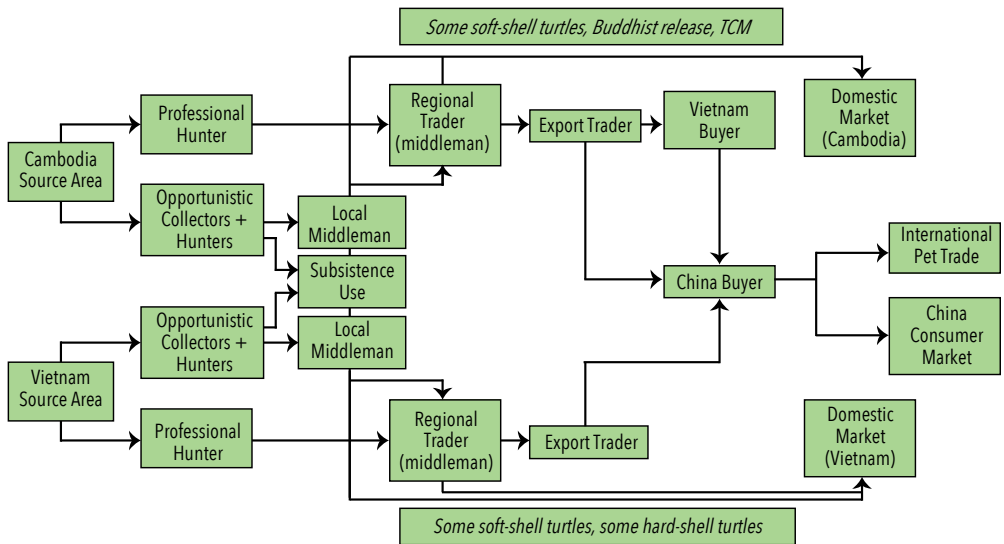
Some soft-shell turtles, Buddhist release, TCM

Cambodia Source Area

Professional Hunter

Opportunistic Collectors + Hunters

Local Middleman

Subsistence Use

Regional Trader (middleman)

Export Trader

Vietnam Buyer

Domestic Market (Cambodia)

China Buyer

International Pet Trade

China Consumer Market

Vietnam Source Area

Opportunistic Collectors + Hunters

Local Middleman

Professional Hunter

Regional Trader (middleman)

Export Trader

Domestic Market (Vietnam)

Some soft-shell turtles, some hard-shell turtles